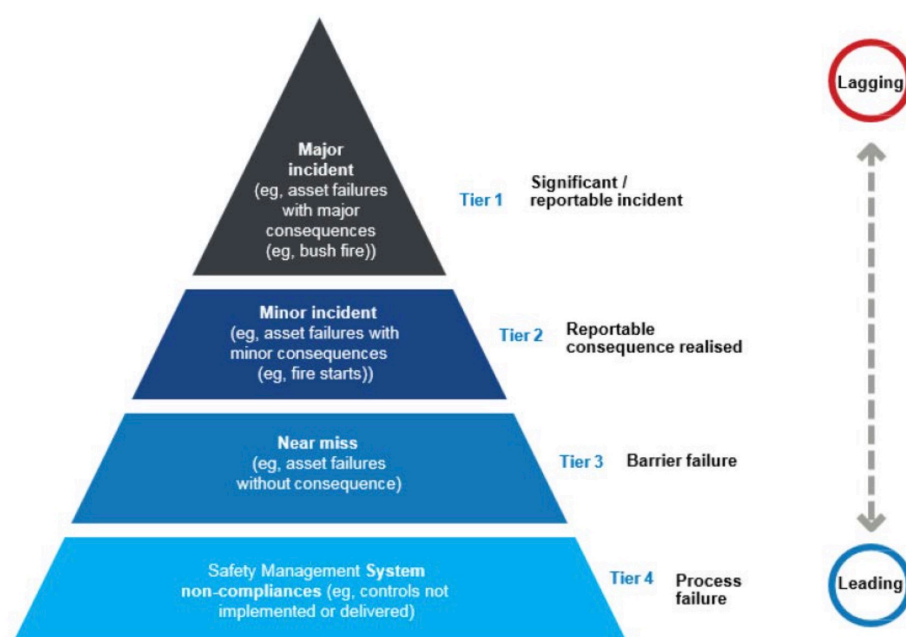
Major incident
(eg, asset failures with major consequences (eg, bush fire))

Tier 1

Significant / reportable incident

Minor incident
(eg, asset failures with minor consequences (eg, fire starts))

Tier 2

Reportable consequence realised

Near miss
(eg, asset failures without consequence)

Tier 3

Barrier failure

Safety Management System non-compliances (eg, controls not implemented or delivered)

Tier 4

Process failure

Lagging

Leading